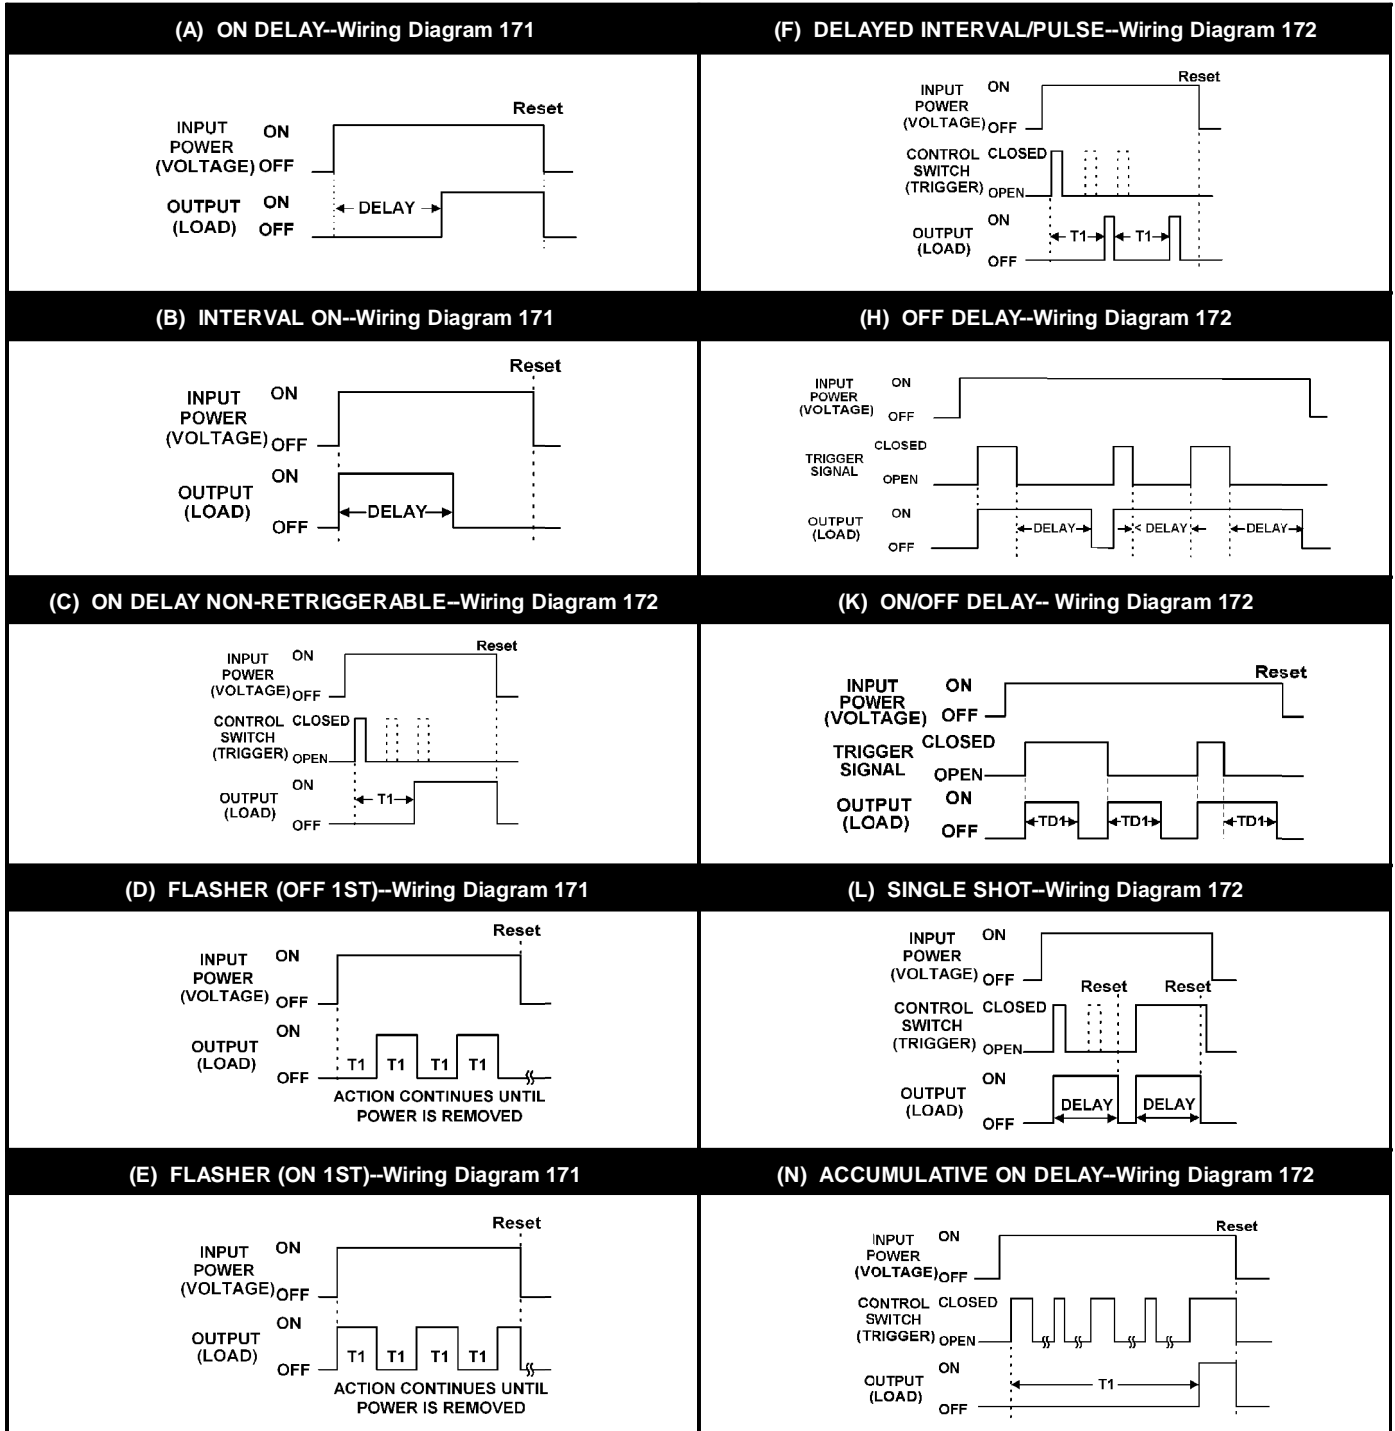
(A) ON DELAY--Wiring Diagram 171

Reset
INPUT POWER (VOLTAGE) ON OFF
OUTPUT (LOAD) ON OFF
DELAY

(F) DELAYED INTERVAL/PULSE--Wiring Diagram 172

Reset
INPUT POWER (VOLTAGE) ON OFF
CONTROL SWITCH (TRIGGER) CLOSED OPEN
OUTPUT (LOAD) ON OFF
T1 T1

(B) INTERVAL ON--Wiring Diagram 171

Reset
INPUT POWER (VOLTAGE) ON OFF
OUTPUT (LOAD) ON OFF
DELAY

(H) OFF DELAY--Wiring Diagram 172

INPUT POWER (VOLTAGE) ON OFF
TRIGGER SIGNAL CLOSED OPEN
OUTPUT (LOAD) ON OFF
DELAY DELAY DELAY

(C) ON DELAY NON-RETRIGGERABLE--Wiring Diagram 172

Reset
INPUT POWER (VOLTAGE) ON OFF
CONTROL SWITCH (TRIGGER) CLOSED OPEN
OUTPUT (LOAD) ON OFF
T1

(K) ON/OFF DELAY-- Wiring Diagram 172

Reset
INPUT POWER (VOLTAGE) ON OFF
TRIGGER SIGNAL CLOSED OPEN
OUTPUT (LOAD) ON OFF
TD1 TD1 TD1

(D) FLASHER (OFF 1ST)--Wiring Diagram 171

Reset
INPUT POWER (VOLTAGE) ON OFF
OUTPUT (LOAD) ON OFF
T1 T1 T1 T1
ACTION CONTINUES UNTIL POWER IS REMOVED

(L) SINGLE SHOT--Wiring Diagram 172

INPUT POWER (VOLTAGE) ON OFF
Reset Reset
CONTROL SWITCH (TRIGGER) CLOSED OPEN
OUTPUT (LOAD) ON OFF
DELAY DELAY

(E) FLASHER (ON 1ST)--Wiring Diagram 171

Reset
INPUT POWER (VOLTAGE) ON OFF
OUTPUT (LOAD) ON OFF
T1 T1 T1 T1
ACTION CONTINUES UNTIL POWER IS REMOVED

(N) ACCUMULATIVE ON DELAY--Wiring Diagram 172

Reset
INPUT POWER (VOLTAGE) ON OFF
CONTROL SWITCH (TRIGGER) CLOSED OPEN
OUTPUT (LOAD) ON OFF
T1